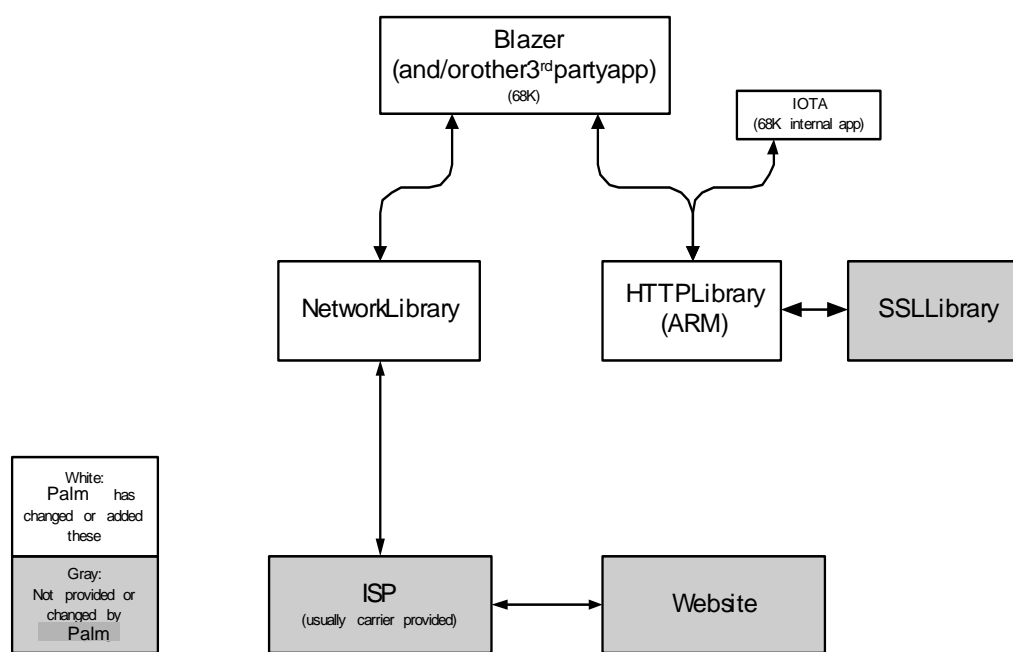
Blazer
(and/orother3$^{rd}$partyapp)
(68K)

IOTA
(68K internal app)

NetworkLibrary

HTTPLibrary
(ARM)

SSLLibrary

White:
Palm has changed or added these

Gray:
Not provided or changed by Palm

ISP
(usually carrier provided)

Website